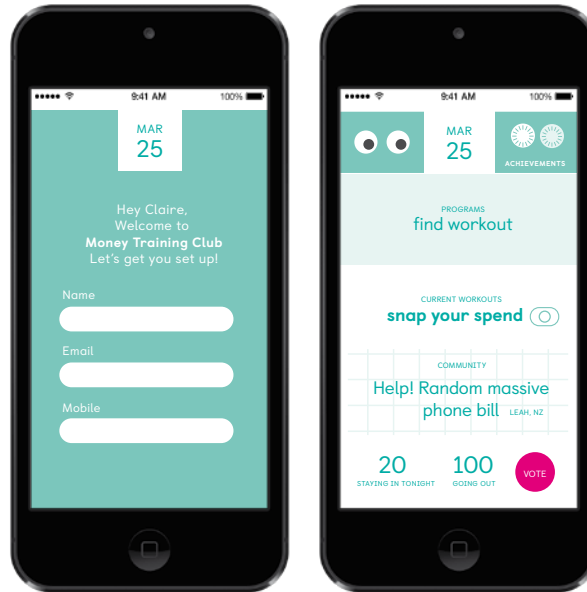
9:41 AM 100%

MAR
25

Hey Claire,
Welcome to
**Money Training Club**
Let's get you set up!

Name

Email

Mobile

9:41 AM 100%

MAR
25

ACHIEVEMENTS

PROGRAMS
find workout

CURRENT WORKOUTS
snap your spend

COMMUNITY
Help! Random massive phone bill LEAH, NZ

20
STAYING IN TONIGHT

100
GOING OUT

VOTE